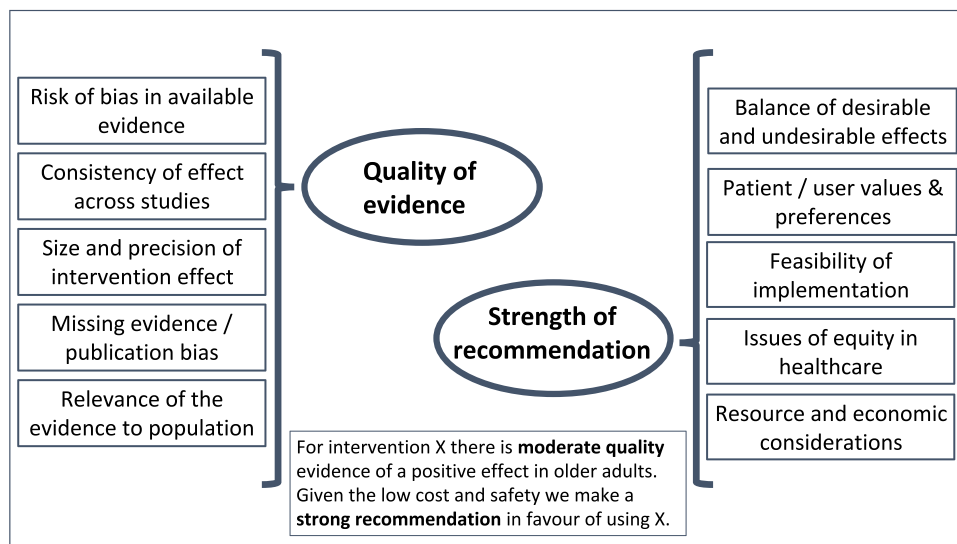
Risk of bias in available evidence

Consistency of effect across studies

Size and precision of intervention effect

Missing evidence / publication bias

Relevance of the evidence to population

Quality of evidence

Strength of recommendation

Balance of desirable and undesirable effects

Patient / user values & preferences

Feasibility of implementation

Issues of equity in healthcare

Resource and economic considerations

For intervention X there is **moderate quality** evidence of a positive effect in older adults. Given the low cost and safety we make a **strong recommendation** in favour of using X.